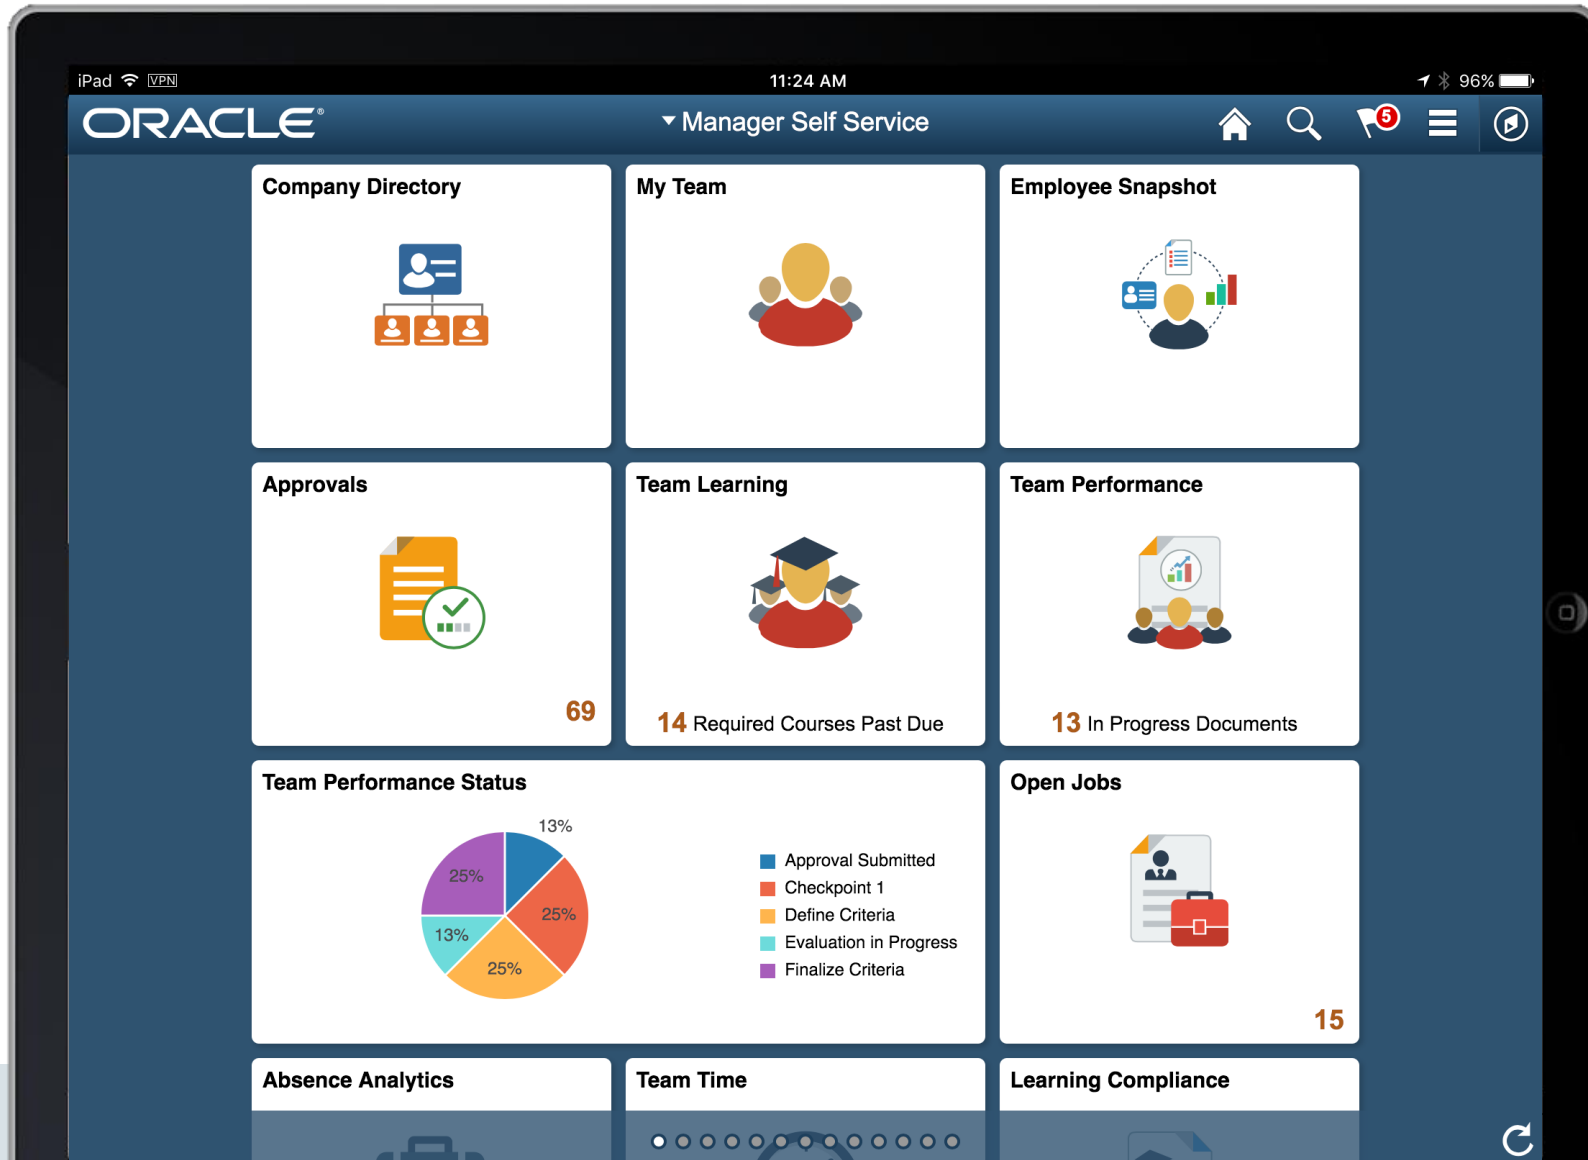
iPad VPN 11:24 AM 96%

ORACLE

Manager Self Service

5

Company Directory

My Team

Employee Snapshot

Approvals

69

Team Learning

14 Required Courses Past Due

Team Performance

13 In Progress Documents

Team Performance Status

13%
25%
25%
13%
25%

Approval Submitted
Checkpoint 1
Define Criteria
Evaluation in Progress
Finalize Criteria

Open Jobs

15

Absence Analytics

Team Time

Learning Compliance